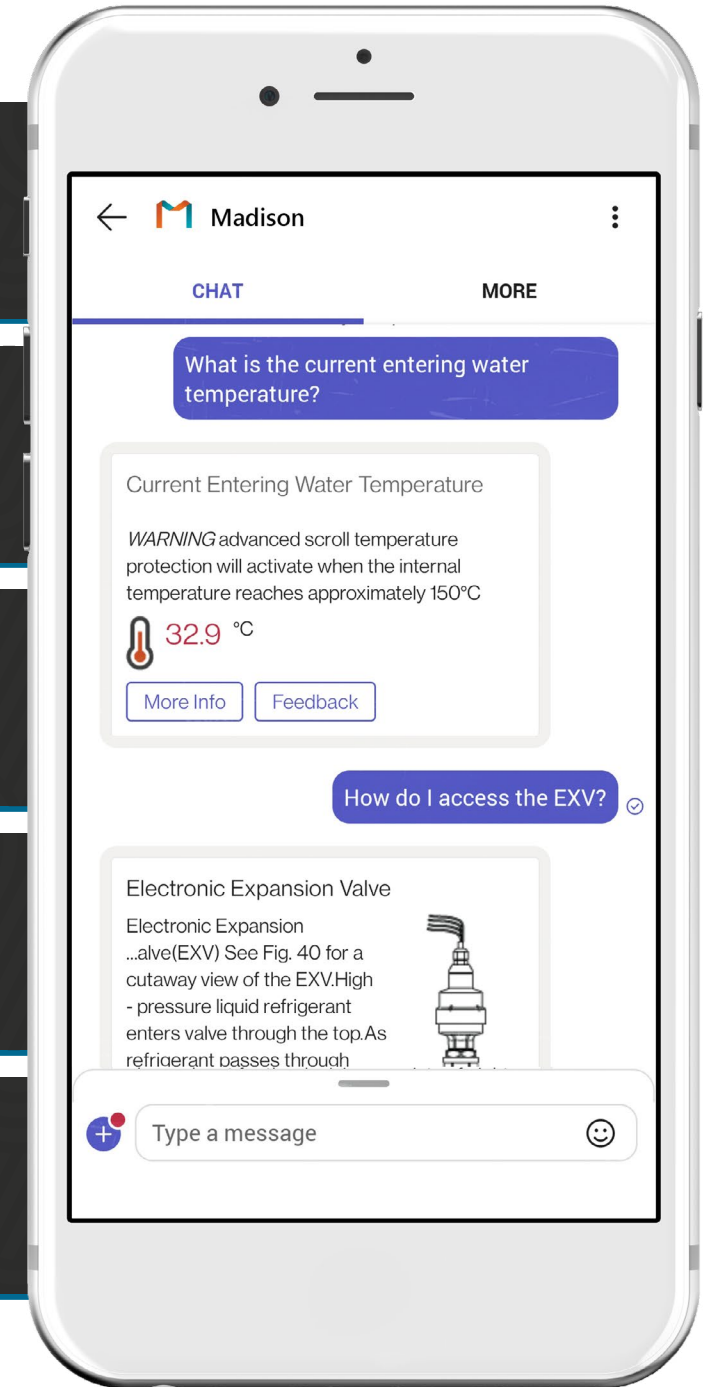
Madison

CHAT

MORE

What is the current entering water temperature?

Current Entering Water Temperature

*WARNING* advanced scroll temperature protection will activate when the internal temperature reaches approximately 150°C

32.9 °C

More Info

Feedback

How do I access the EXV?

Electronic Expansion Valve

Electronic Expansion ...alve(EXV) See Fig. 40 for a cutaway view of the EXV.High - pressure liquid refrigerant enters valve through the top.As refrigerant passes through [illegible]

Type a message